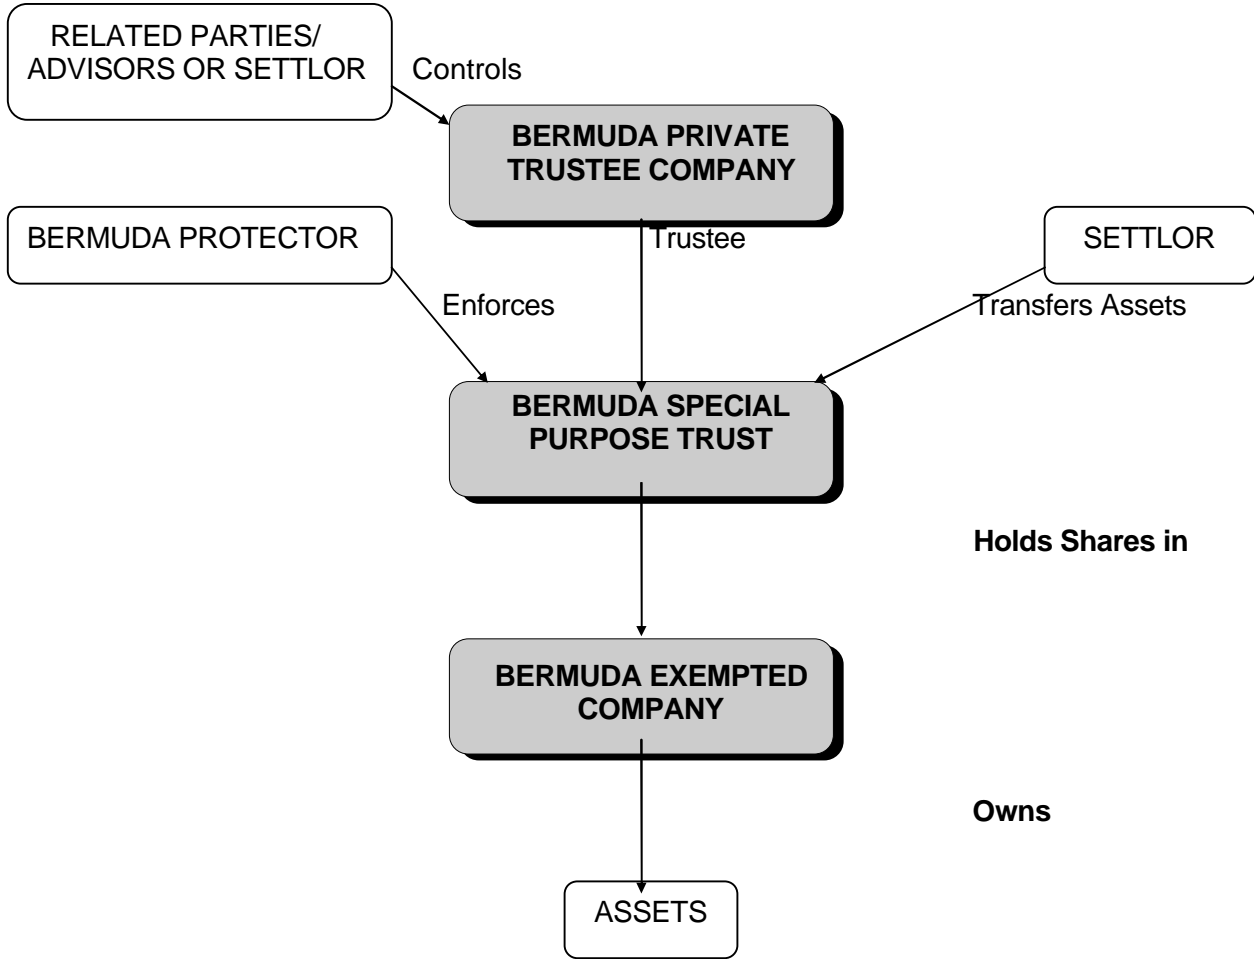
RELATED PARTIES/ ADVISORS OR SETTLOR

Controls

BERMUDA PRIVATE TRUSTEE COMPANY

BERMUDA PROTECTOR

Trustee

SETTLOR

Enforces

Transfers Assets

BERMUDA SPECIAL PURPOSE TRUST

Holds Shares in

BERMUDA EXEMPTED COMPANY

Owns

ASSETS